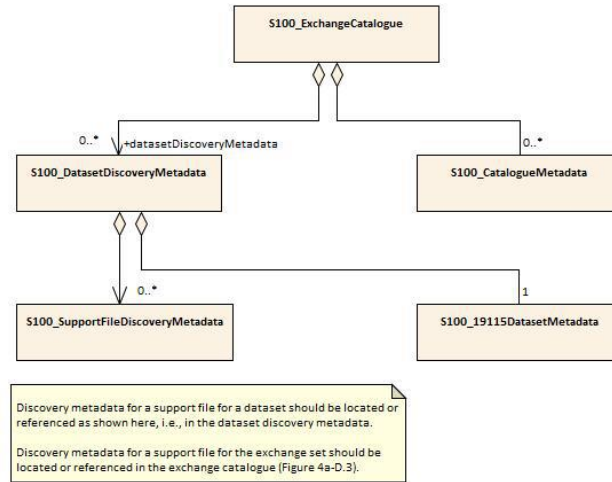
S100_ExchangeCatalogue

0..*

+datasetDiscoveryMetadata

0..*

S100_DatasetDiscoveryMetadata

S100_CatalogueMetadata

0..*

1

S100_SupportFileDiscoveryMetadata

S100_19115DatasetMetadata

Discovery metadata for a support file for a dataset should be located or referenced as shown here, i.e., in the dataset discovery metadata.

Discovery metadata for a support file for the exchange set should be located or referenced in the exchange catalogue (Figure 4a-D.3).